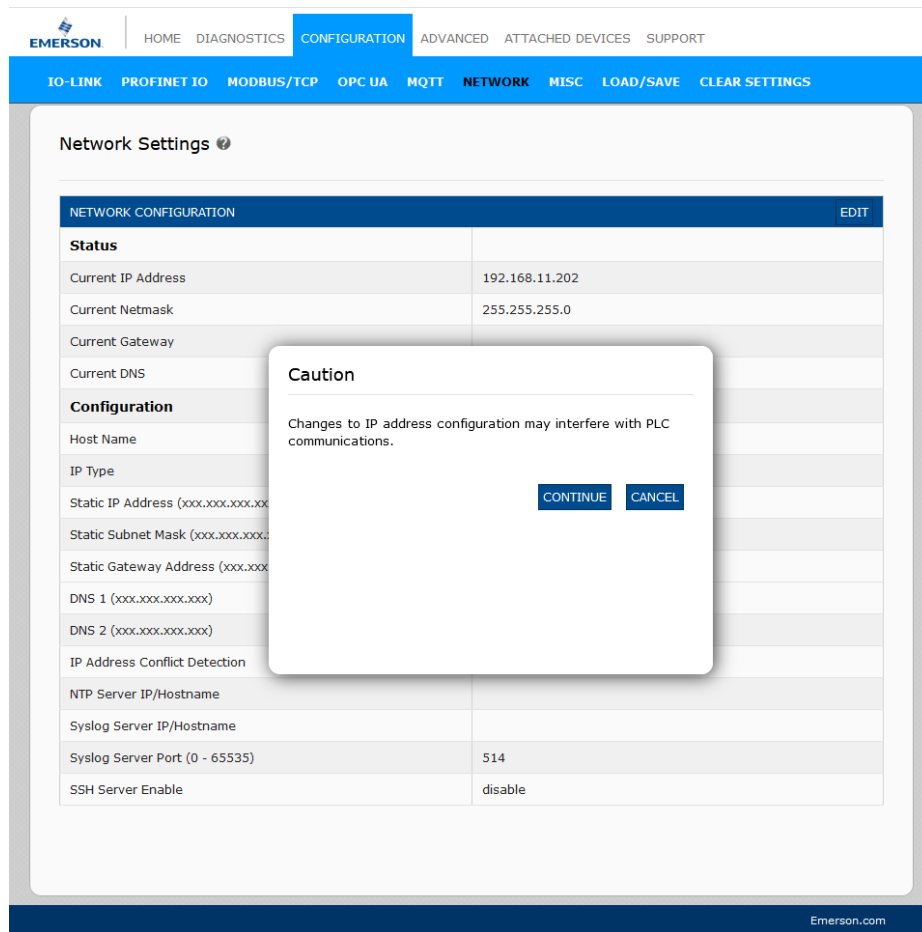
EMERSON.

HOME DIAGNOSTICS CONFIGURATION ADVANCED ATTACHED DEVICES SUPPORT

IO-LINK PROFINET IO MODBUS/TCP OPC UA MQTT NETWORK MISC LOAD/SAVE CLEAR SETTINGS

Network Settings

| NETWORK CONFIGURATION | EDIT |
|---|---|
| Status | |
| Current IP Address | 192.168.11.202 |
| Current Netmask | 255.255.255.0 |
| Current Gateway | |
| Current DNS | |
| Configuration | |
| Host Name | |
| IP Type | |
| Static IP Address (xxx.xxx.xxx.xx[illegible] | |
| Static Subnet Mask (xxx.xxx.xxx.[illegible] | |
| Static Gateway Address (xxx.xxx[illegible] | |
| DNS 1 (xxx.xxx.xxx.xxx) | |
| DNS 2 (xxx.xxx.xxx.xxx) | |
| IP Address Conflict Detection | |
| NTP Server IP/Hostname | |
| Syslog Server IP/Hostname | |
| Syslog Server Port (0 - 65535) | 514 |
| SSH Server Enable | disable |

Caution

Changes to IP address configuration may interfere with PLC communications.

CONTINUE CANCEL

Emerson.com